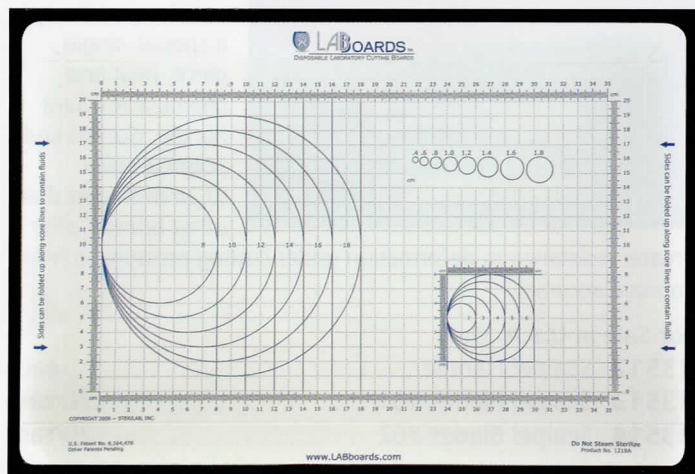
LABOARDS™
DISPOSABLE LABORATORY CUTTING BOARDS

cm 0 1 2 3 4 5 6 7 8 9 10 11 12 13 14 15 16 17 18 19 20 21 22 23 24 25 26 27 28 29 30 31 32 33 34 35

20 19 18 17 16 15 14 13 12 11 10 9 8 7 6 5 4 3 2 1 0

.4 .6 .8 1.0 1.2 1.4 1.6 1.8
cm

8 10 12 14 16 18

2 3 4 5 6

Sides can be folded up along score lines to contain fluids

Sides can be folded up along score lines to contain fluids

cm 0 1 2 3 4 5 6 7 8 9 10 11 12 13 14 15 16 17 18 19 20 21 22 23 24 25 26 27 28 29 30 31 32 33 34 35

COPYRIGHT 2009 – STERILAB, INC.

U.S. Patent No. 6,264,478
Other Patents Pending

www.LABboards.com

Do Not Steam Sterilize
Product No. 1218A